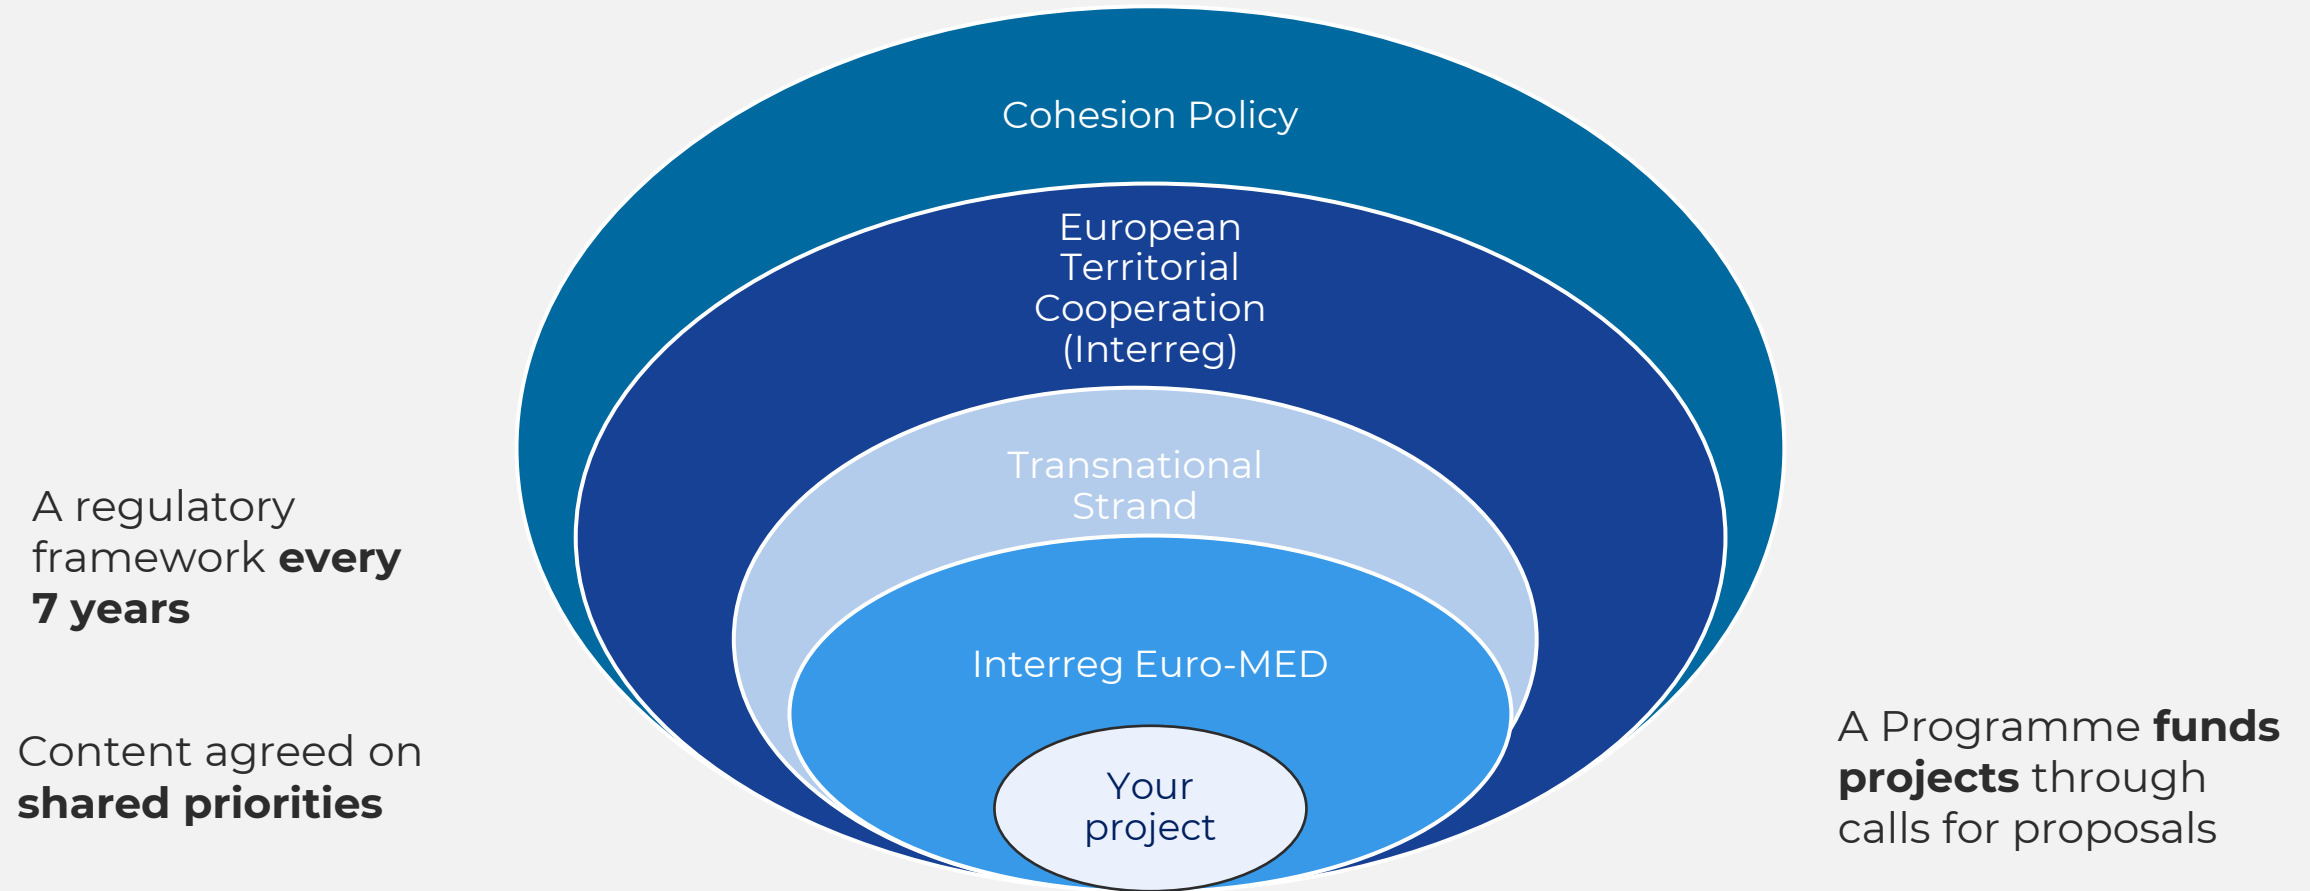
Cohesion Policy

European Territorial Cooperation (Interreg)

Transnational Strand

Interreg Euro-MED

Your project

A regulatory framework **every 7 years**

Content agreed on **shared priorities**

A Programme **funds projects** through calls for proposals